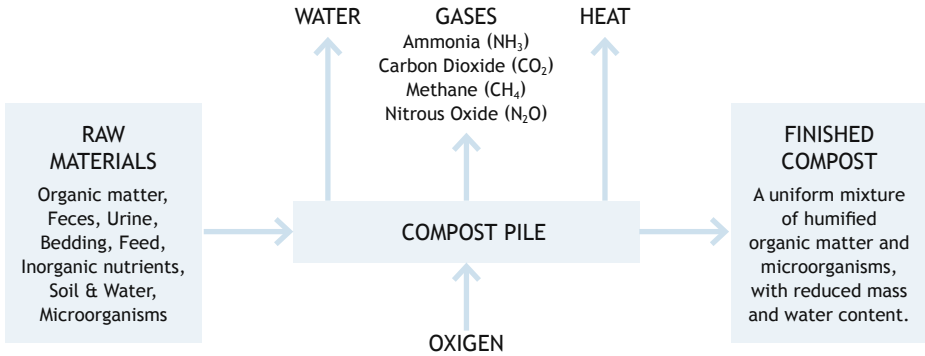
WATER

GASES
Ammonia ($NH_3$)
Carbon Dioxide ($CO_2$)
Methane ($CH_4$)
Nitrous Oxide ($N_2O$)

HEAT

RAW MATERIALS
Organic matter, Feces, Urine, Bedding, Feed, Inorganic nutrients, Soil & Water, Microorganisms

COMPOST PILE

FINISHED COMPOST
A uniform mixture of humified organic matter and microorganisms, with reduced mass and water content.

OXIGEN